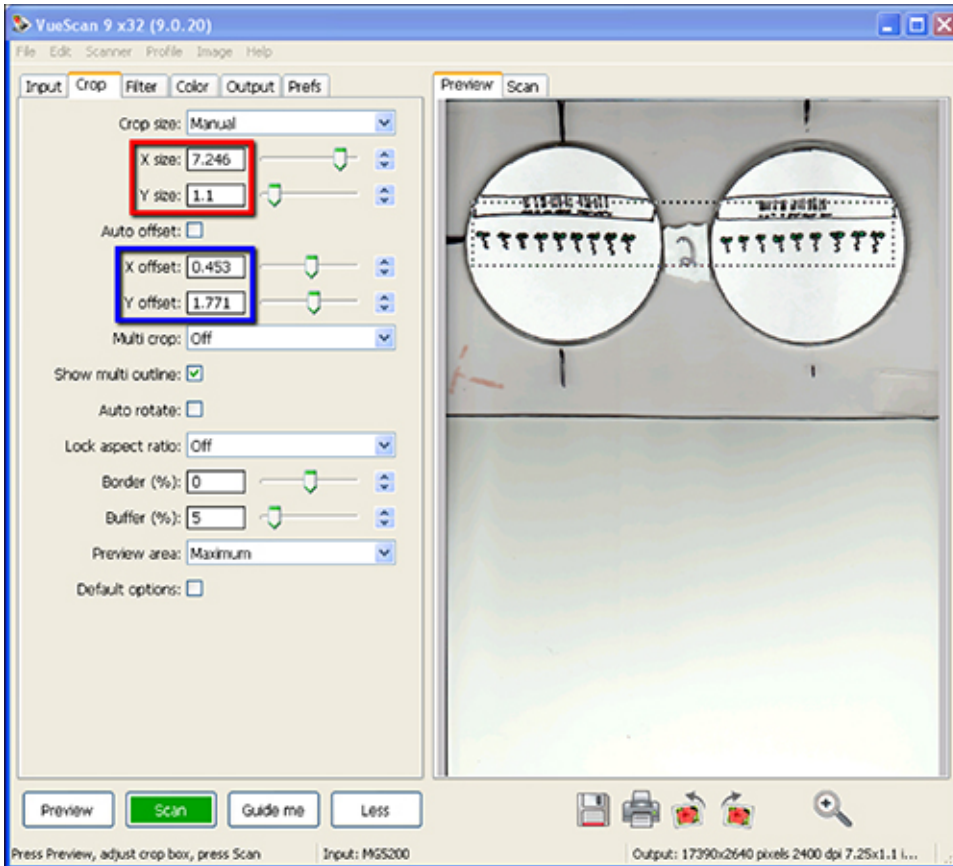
VueScan 9 x32 (9.0.20)

File Edit Scanner Profile Image Help

Input Crop Filter Color Output Prefs

Crop size: Manual

X size: 7.246

Y size: 1.1

Auto offset:

X offset: 0.453

Y offset: 1.771

Multi crop: Off

Show multi outline:

Auto rotate:

Lock aspect ratio: Off

Border (%): 0

Buffer (%): 5

Preview area: Maximum

Default options:

Preview Scan

Preview Scan Guide me Less

Press Preview, adjust crop box, press Scan Input: MG5200 Output: 17390x2640 pixels 2400 dpi 7.25x1.1 i...